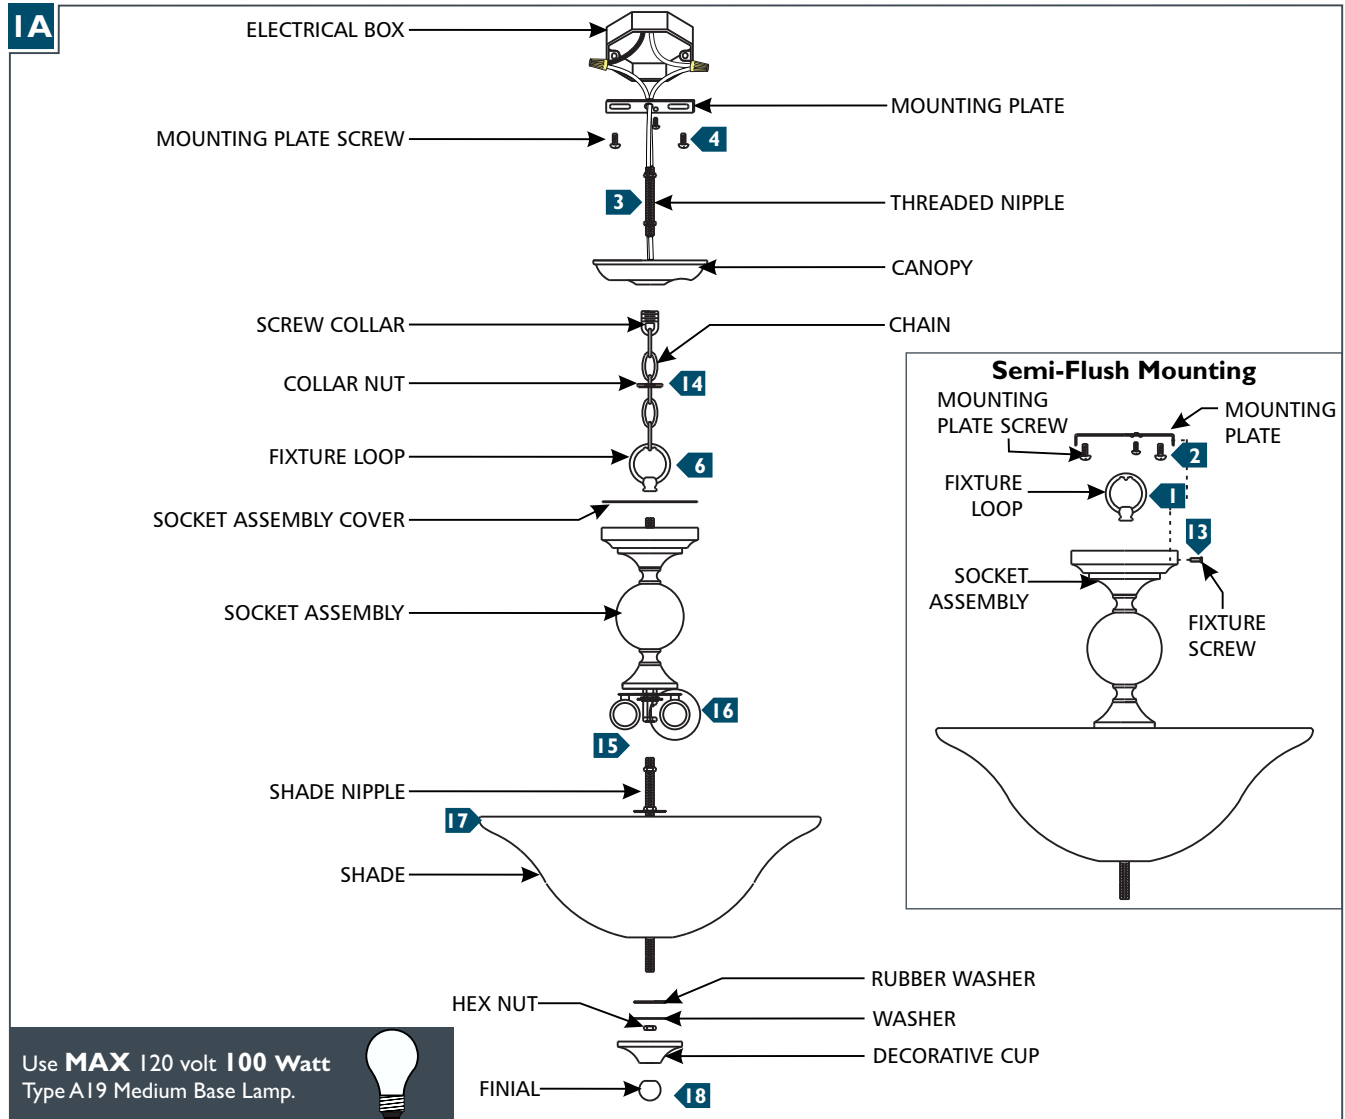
1A

ELECTRICAL BOX
MOUNTING PLATE
MOUNTING PLATE SCREW
4
3
THREADED NIPPLE
CANOPY
SCREW COLLAR
CHAIN
COLLAR NUT
14
FIXTURE LOOP
6
SOCKET ASSEMBLY COVER
SOCKET ASSEMBLY
16
15
SHADE NIPPLE
17
SHADE
RUBBER WASHER
HEX NUT
WASHER
DECORATIVE CUP
FINIAL
18

Semi-Flush Mounting
MOUNTING PLATE SCREW
MOUNTING PLATE
2
FIXTURE LOOP
1
13
SOCKET ASSEMBLY
FIXTURE SCREW

Use MAX 120 volt 100 Watt Type A19 Medium Base Lamp.